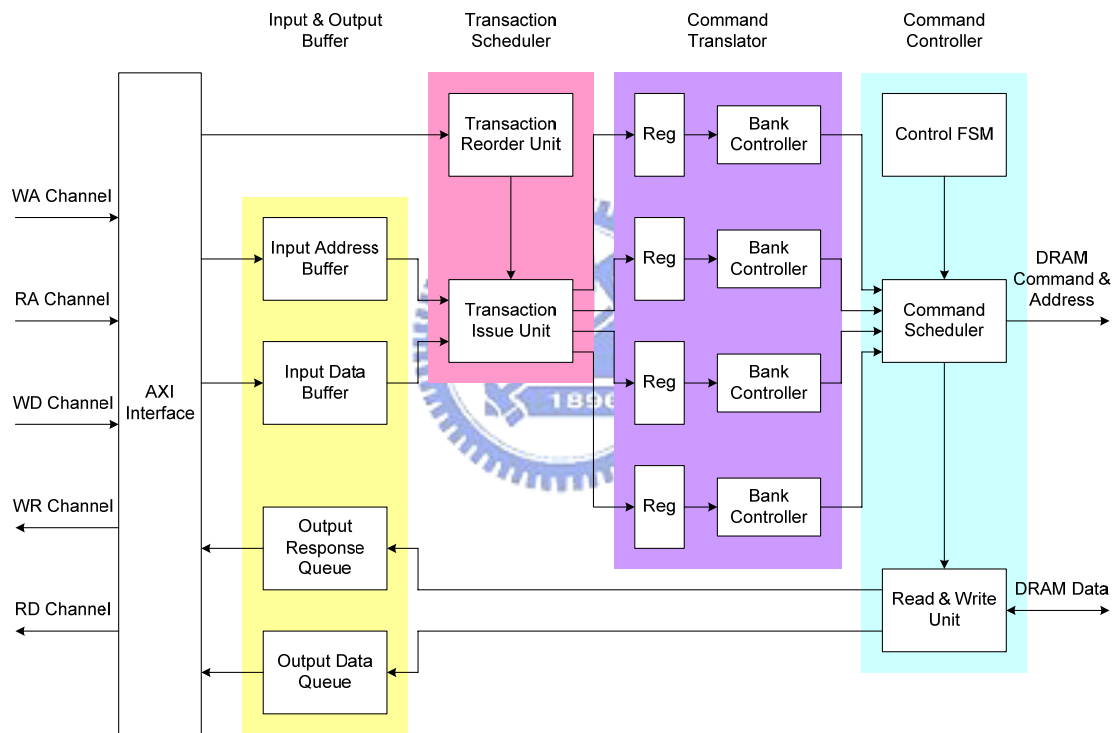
Input & Output Buffer

Transaction Scheduler

Command Translator

Command Controller

WA Channel

RA Channel

WD Channel

WR Channel

RD Channel

AXI Interface

Input Address Buffer

Input Data Buffer

Output Response Queue

Output Data Queue

Transaction Reorder Unit

Transaction Issue Unit

Reg

Bank Controller

Reg

Bank Controller

Reg

Bank Controller

Reg

Bank Controller

Control FSM

Command Scheduler

Read & Write Unit

DRAM Command & Address

DRAM Data

1896